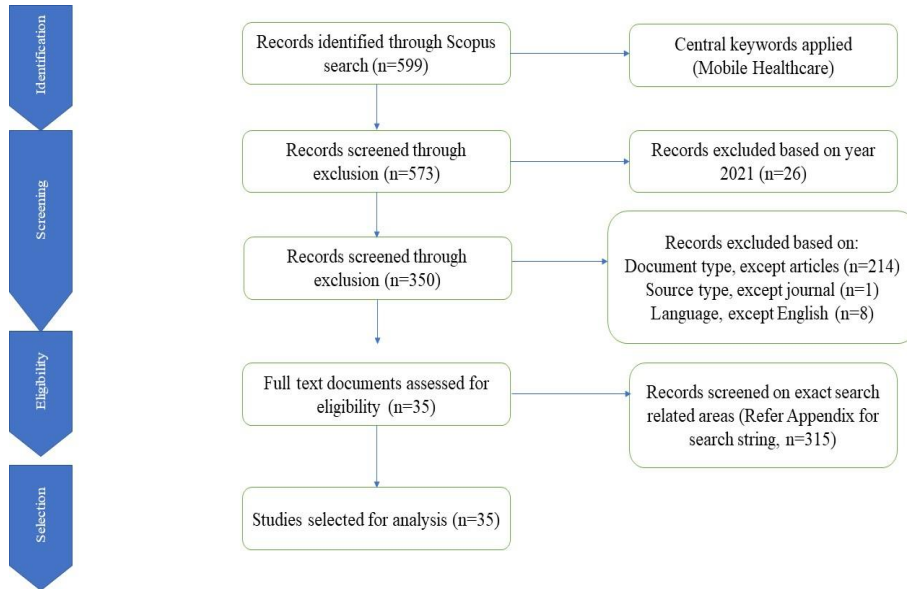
Identification

Records identified through Scopus search (n=599)

Central keywords applied (Mobile Healthcare)

Screening

Records screened through exclusion (n=573)

Records excluded based on year 2021 (n=26)

Records screened through exclusion (n=350)

Records excluded based on:
Document type, except articles (n=214)
Source type, except journal (n=1)
Language, except English (n=8)

Eligibility

Full text documents assessed for eligibility (n=35)

Records screened on exact search related areas (Refer Appendix for search string, n=315)

Selection

Studies selected for analysis (n=35)